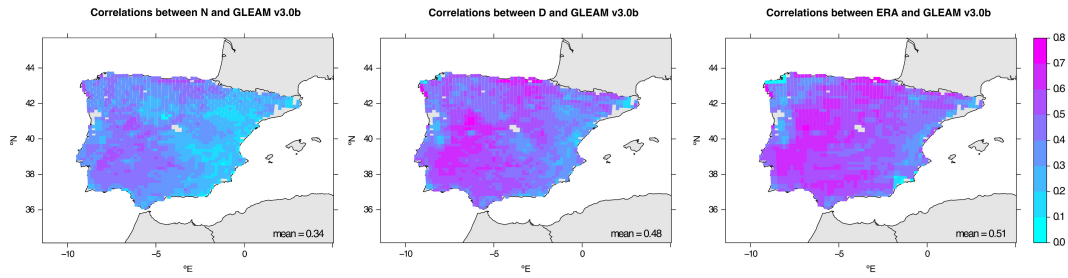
Correlations between N and GLEAM v3.0b

44
42
40
38
36
°N
−10 −5 0
°E
mean = 0.34

Correlations between D and GLEAM v3.0b

44
42
40
38
36
°N
−10 −5 0
°E
mean = 0.48

Correlations between ERA and GLEAM v3.0b

44
42
40
38
36
°N
−10 −5 0
°E
mean = 0.51

0.8
0.7
0.6
0.5
0.4
0.3
0.2
0.1
0.0